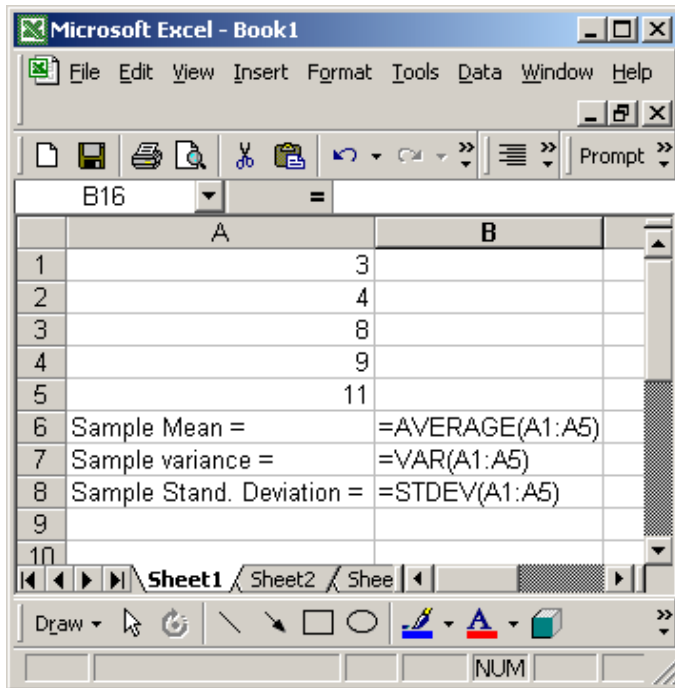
Microsoft Excel - Book1

File Edit View Insert Format Tools Data Window Help

Prompt

B16 =

| | A | B |
|---|---|---|
| 1 | 3 | |
| 2 | 4 | |
| 3 | 8 | |
| 4 | 9 | |
| 5 | 11 | |
| 6 | Sample Mean = | =AVERAGE(A1:A5) |
| 7 | Sample variance = | =VAR(A1:A5) |
| 8 | Sample Stand. Deviation = | =STDEV(A1:A5) |
| 9 | | |
| 10 | | |

Sheet1 Sheet2 Shee

Draw

NUM